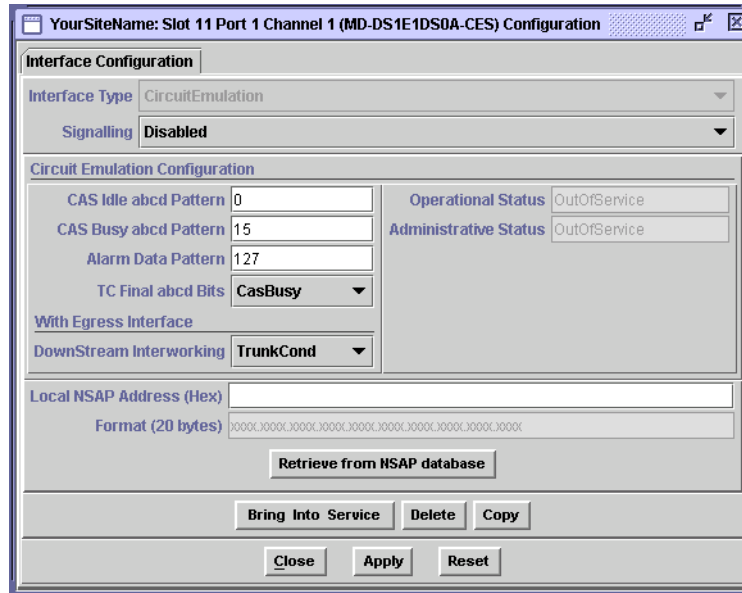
YourSiteName: Slot 11 Port 1 Channel 1 (MD-DS1E1DS0A-CES) Configuration

Interface Configuration

Interface Type CircuitEmulation

Signalling Disabled

Circuit Emulation Configuration

CAS Idle abcd Pattern 0

CAS Busy abcd Pattern 15

Alarm Data Pattern 127

TC Final abcd Bits CasBusy

With Egress Interface

DownStream Interworking TrunkCond

Operational Status OutOfService

Administrative Status OutOfService

Local NSAP Address (Hex)

Format (20 bytes) XXXX.XXXX.XXXX.XXXX.XXXX.XXXX.XXXX.XXXX.XXXX.XXXX

Retrieve from NSAP database

Bring Into Service Delete Copy

Close Apply Reset